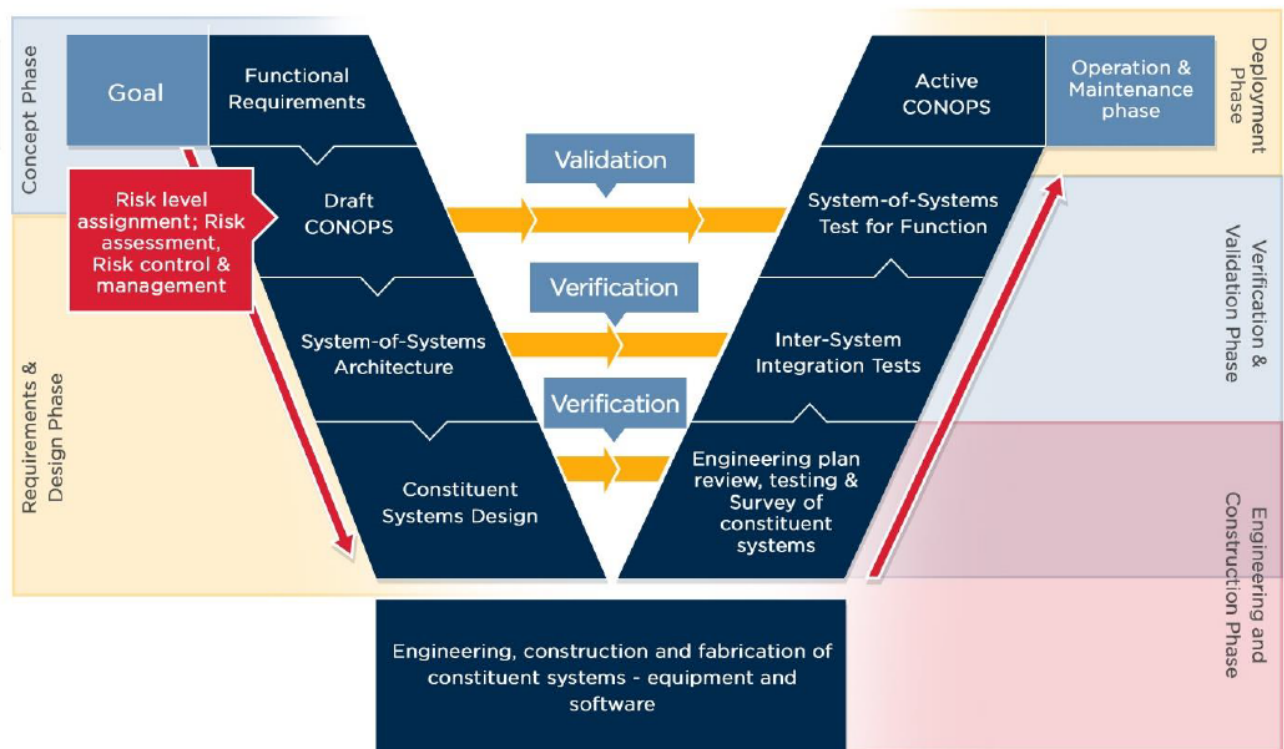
Concept Phase

Goal

Functional Requirements

Risk level assignment; Risk assessment, Risk control & management

Draft CONOPS

Requirements & Design Phase

System-of-Systems Architecture

Constituent Systems Design

Validation

Verification

Verification

Active CONOPS

Operation & Maintenance phase

Deployment Phase

System-of-Systems Test for Function

Verification & Validation Phase

Inter-System Integration Tests

Engineering plan review, testing & Survey of constituent systems

Engineering and Construction Phase

Engineering, construction and fabrication of constituent systems - equipment and software